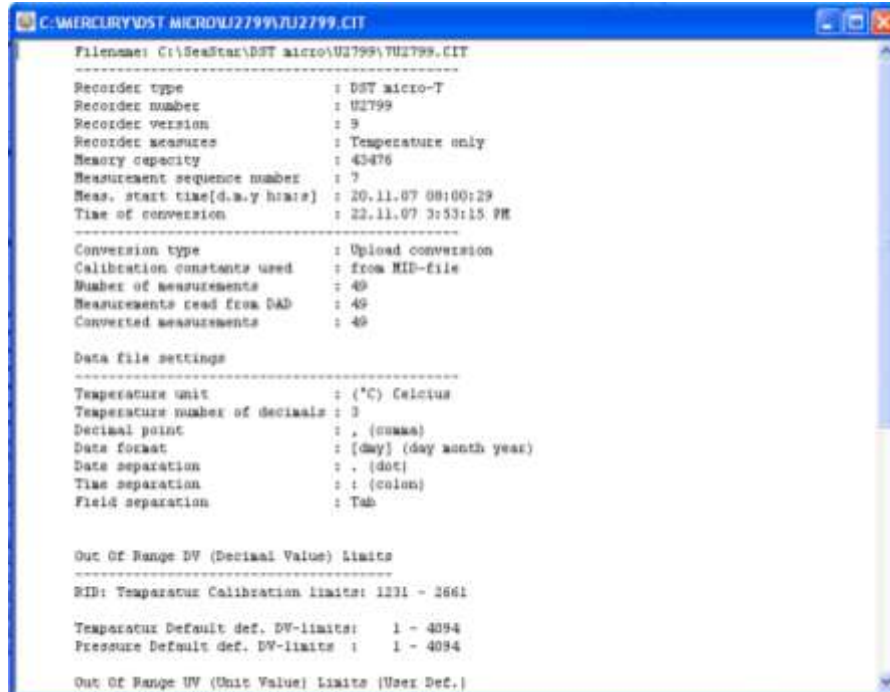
C:\MERCURY\DST MICRO\U2799\7U2799.CIT

Filename: C:\SeaStar\DST micro\U2799\7U2799.CIT
-----------------------------------------------
Recorder type : DST micro-T
Recorder number : U2799
Recorder version : 9
Recorder measures : Temperature only
Memory capacity : 43476
Measurement sequence number : 7
Meas. start time[d.m.y h:m:s] : 20.11.07 08:00:29
Time of conversion : 22.11.07 3:53:15 PM
-----------------------------------------------
Conversion type : Upload conversion
Calibration constants used : from MID-file
Number of measurements : 49
Measurements read from DAD : 49
Converted measurements : 49

Data file settings
-----------------------------------------------
Temperature unit : (°C) Celcius
Temperature number of decimals : 3
Decimal point : , (comma)
Date format : [dmy] (day month year)
Date separation : . (dot)
Time separation : : (colon)
Field separation : Tab

Out Of Range DV (Decimal Value) Limits
-----------------------------------------------
RID: Temparatur Calibration limits: 1231 - 2661

Temparatur Default def. DV-limits: 1 - 4094
Pressure Default def. DV-limits : 1 - 4094

Out Of Range UV (Unit Value) Limits (User Def.)